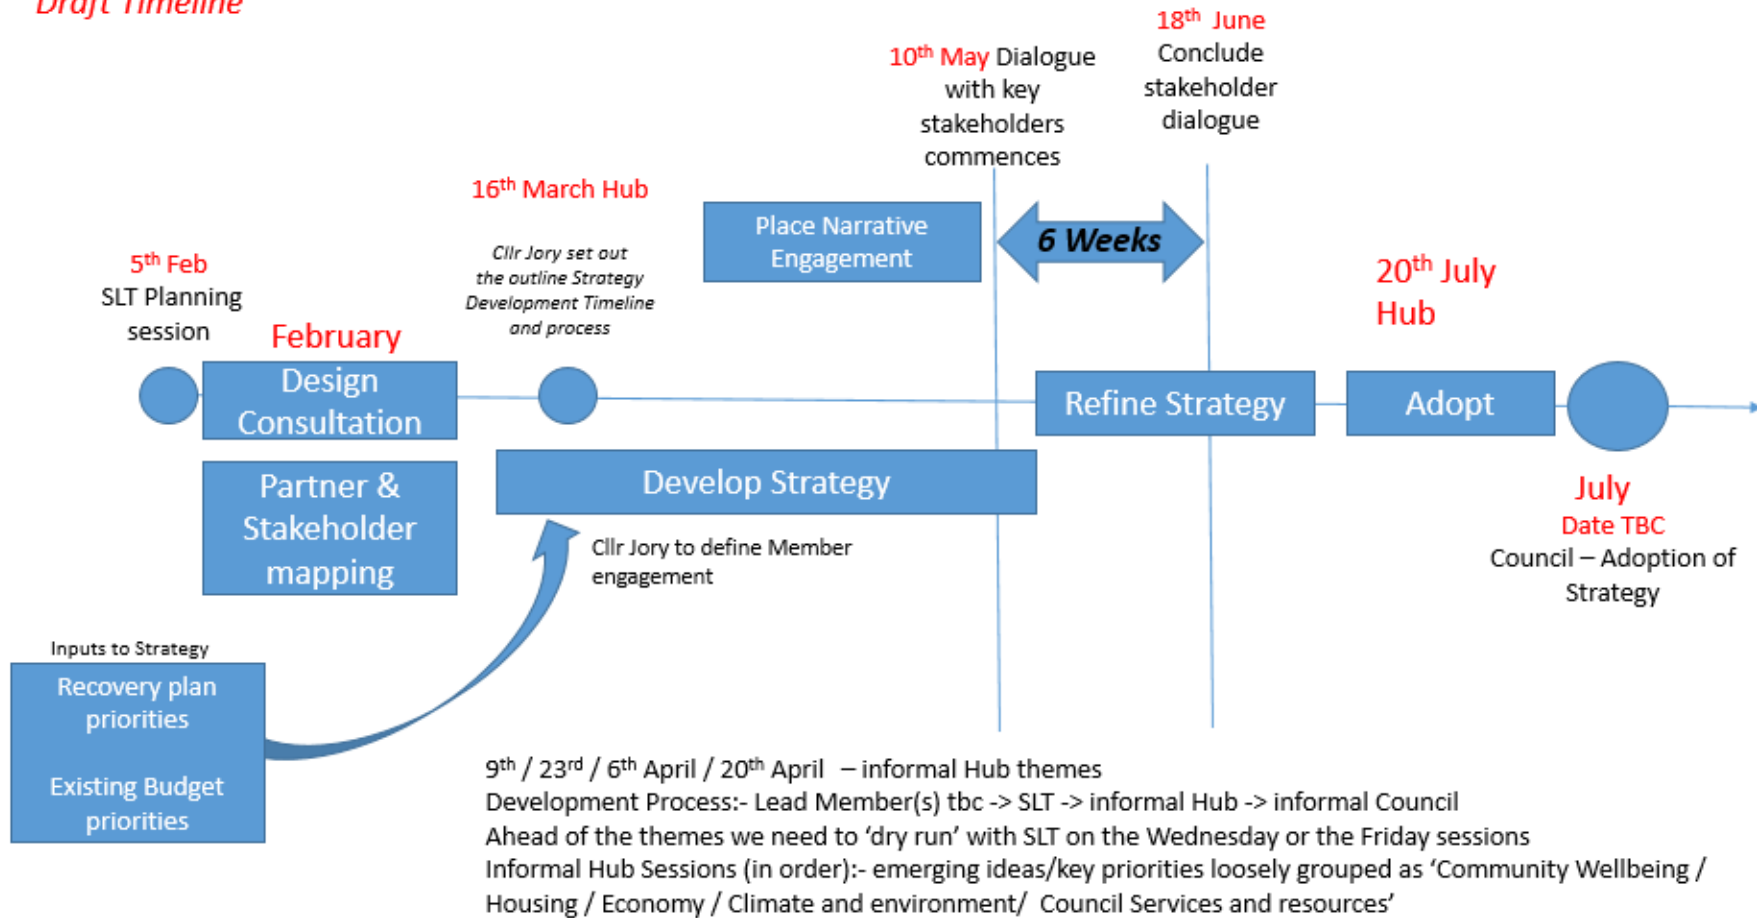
Draft Timeline

10$^{th}$ May Dialogue with key stakeholders commences

18$^{th}$ June Conclude stakeholder dialogue

16$^{th}$ March Hub

Place Narrative Engagement

6 Weeks

5$^{th}$ Feb SLT Planning session

February

Cllr Jory set out the outline Strategy Development Timeline and process

20$^{th}$ July Hub

Design Consultation

Refine Strategy

Adopt

Partner & Stakeholder mapping

Develop Strategy

July
Date TBC
Council – Adoption of Strategy

Cllr Jory to define Member engagement

Inputs to Strategy

Recovery plan priorities

Existing Budget priorities

9$^{th}$ / 23$^{rd}$ / 6$^{th}$ April / 20$^{th}$ April – informal Hub themes
Development Process:- Lead Member(s) tbc -> SLT -> informal Hub -> informal Council
Ahead of the themes we need to 'dry run' with SLT on the Wednesday or the Friday sessions
Informal Hub Sessions (in order):- emerging ideas/key priorities loosely grouped as 'Community Wellbeing / Housing / Economy / Climate and environment/ Council Services and resources'